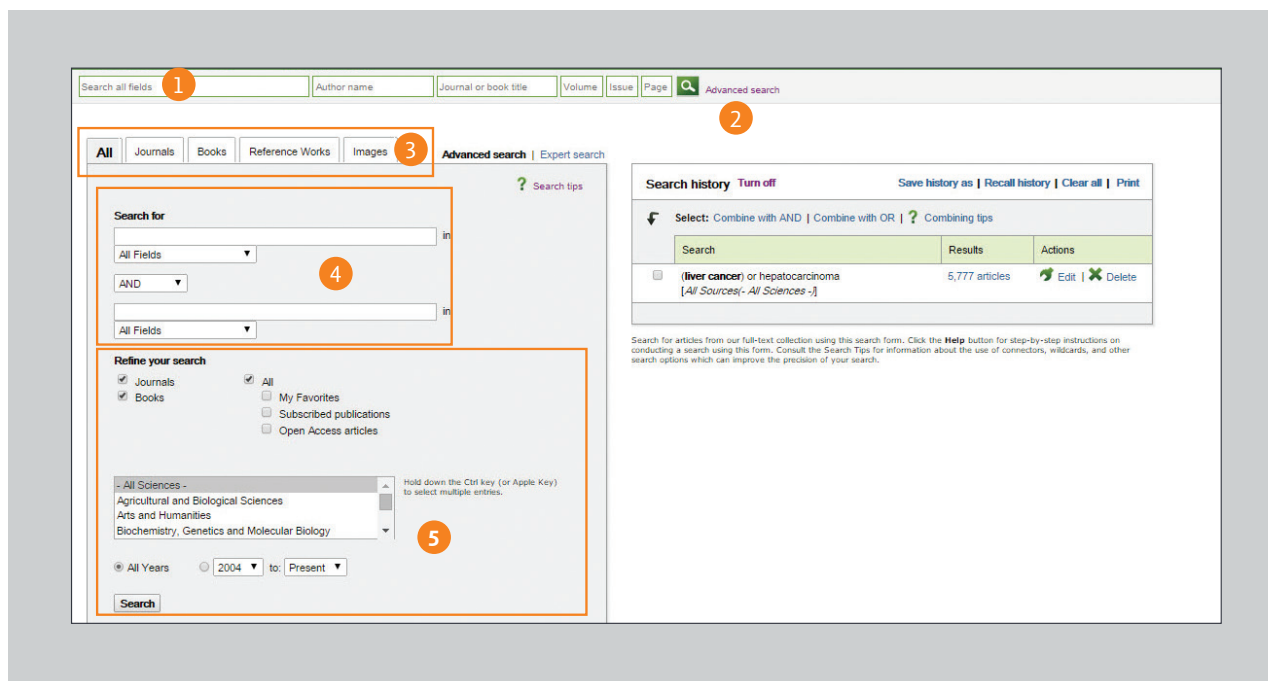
Search all fields 1 Author name Journal or book title Volume Issue Page Advanced search

2

All Journals Books Reference Works Images 3 Advanced search | Expert search

Search tips

Search for

in

All Fields

4

AND

in

All Fields

Refine your search

Journals

Books

All

My Favorites

Subscribed publications

Open Access articles

- All Sciences -
Agricultural and Biological Sciences
Arts and Humanities
Biochemistry, Genetics and Molecular Biology

Hold down the Ctrl key (or Apple Key) to select multiple entries.

5

All Years 2004 to: Present

Search

Search history Turn off Save history as | Recall history | Clear all | Print

Select: Combine with AND | Combine with OR | Combining tips

| Search | Results | Actions |
|---|---|---|
| (**liver cancer**) or hepatocarcinoma *[All Sources(- All Sciences -)]* | 5,777 articles | Edit \| Delete |

Search for articles from our full-text collection using this search form. Click the **Help** button for step-by-step instructions on conducting a search using this form. Consult the Search Tips for information about the use of connectors, wildcards, and other search options which can improve the precision of your search.